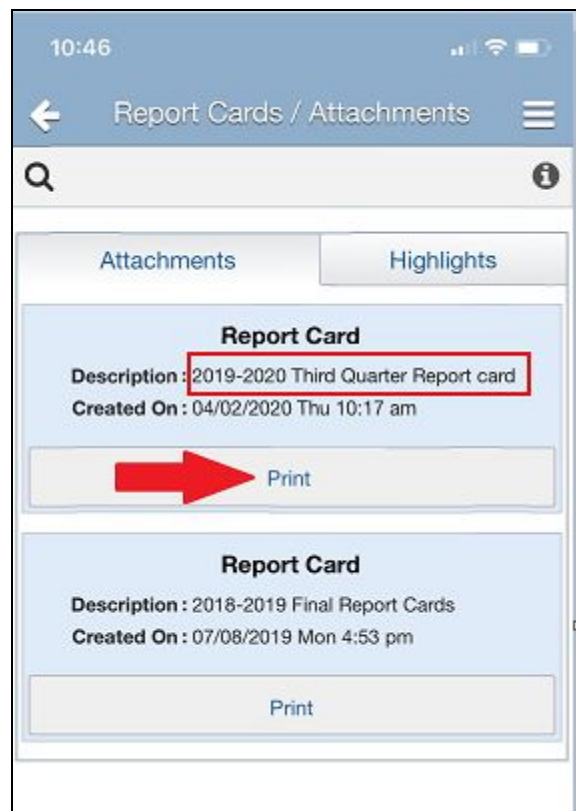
10:46

Report Cards / Attachments

Attachments

Highlights

Report Card

Description : 2019-2020 Third Quarter Report card

Created On : 04/02/2020 Thu 10:17 am

Print

Report Card

Description : 2018-2019 Final Report Cards

Created On : 07/08/2019 Mon 4:53 pm

Print